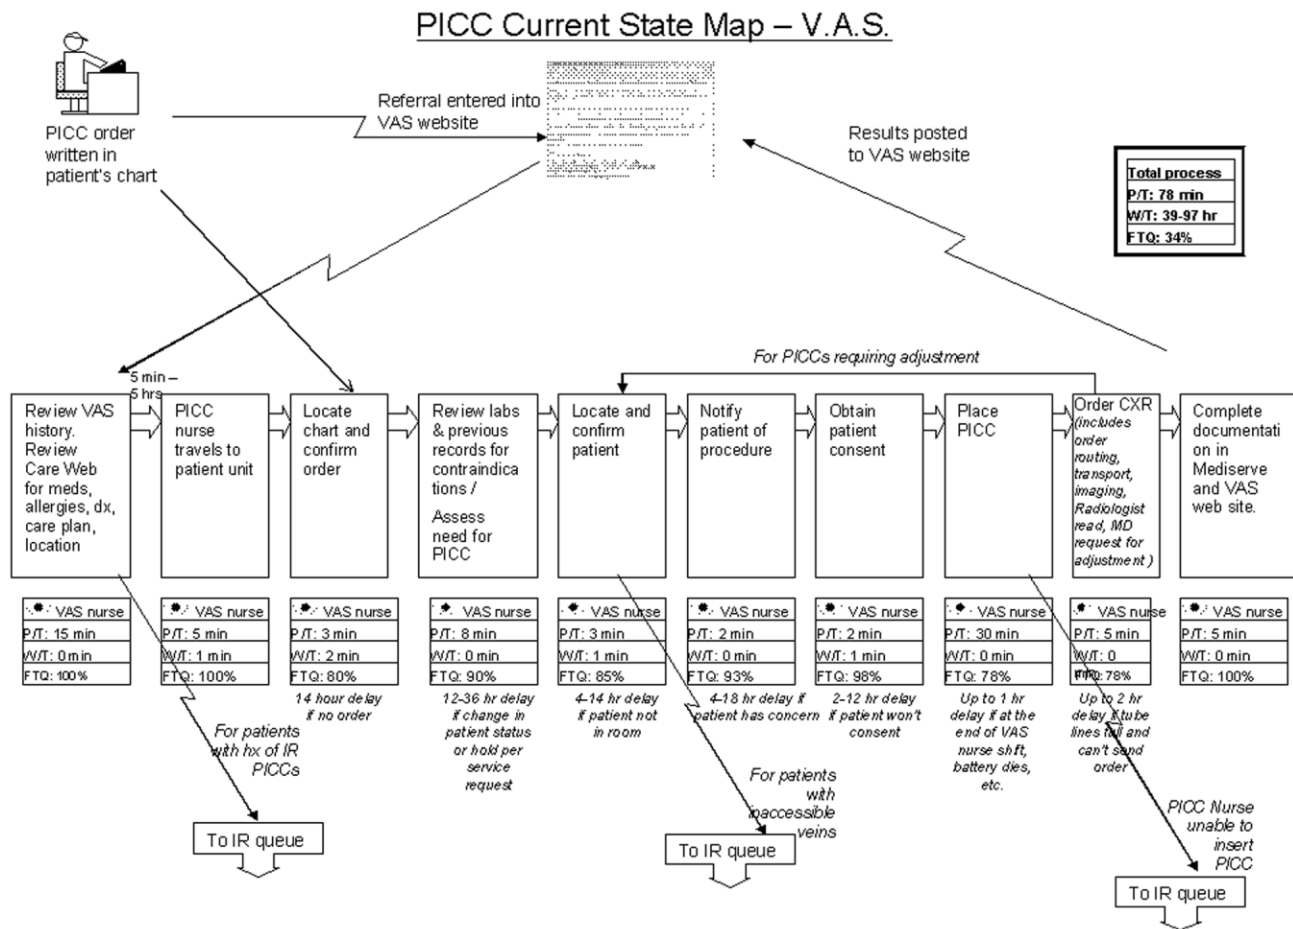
PICC Current State Map – V.A.S.

PICC order written in patient's chart

Referral entered into VAS website

Results posted to VAS website

| Total process |
|---|
| P/T: 78 min |
| W/T: 39-97 hr |
| FTQ: 34% |

For PICCs requiring adjustment

5 min – 5 hrs

Review VAS history. Review Care Web for meds, allergies, dx, care plan, location

PICC nurse travels to patient unit

Locate chart and confirm order

Review labs & previous records for contraindications / Assess need for PICC

Locate and confirm patient

Notify patient of procedure

Obtain patient consent

Place PICC

Order CXR (includes order routing, transport, imaging, Radiologist read, MD request for adjustment)

Complete documentation on in Mediserve and VAS web site.

| VAS nurse |
|---|
| P/T: 15 min |
| W/T: 0 min |
| FTQ: 100% |

| VAS nurse |
|---|
| P/T: 5 min |
| W/T: 1 min |
| FTQ: 100% |

| VAS nurse |
|---|
| P/T: 3 min |
| W/T: 2 min |
| FTQ: 80% |

| VAS nurse |
|---|
| P/T: 8 min |
| W/T: 0 min |
| FTQ: 90% |

| VAS nurse |
|---|
| P/T: 3 min |
| W/T: 1 min |
| FTQ: 85% |

| VAS nurse |
|---|
| P/T: 2 min |
| W/T: 0 min |
| FTQ: 93% |

| VAS nurse |
|---|
| P/T: 2 min |
| W/T: 1 min |
| FTQ: 98% |

| VAS nurse |
|---|
| P/T: 30 min |
| W/T: 0 min |
| FTQ: 78% |

| VAS nurse |
|---|
| P/T: 5 min |
| W/T: 0 |
| FTQ: 78% |

| VAS nurse |
|---|
| P/T: 5 min |
| W/T: 0 min |
| FTQ: 100% |

14 hour delay if no order

12-36 hr delay if change in patient status or hold per service request

4-14 hr delay if patient not in room

4-18 hr delay if patient has concern

2-12 hr delay if patient won't consent

Up to 1 hr delay if at the end of VAS nurse shift, battery dies, etc.

Up to 2 hr delay if tube lines full and can't send order

For patients with hx of IR PICCs

To IR queue

For patients with inaccessible veins

To IR queue

PICC Nurse unable to insert PICC

To IR queue